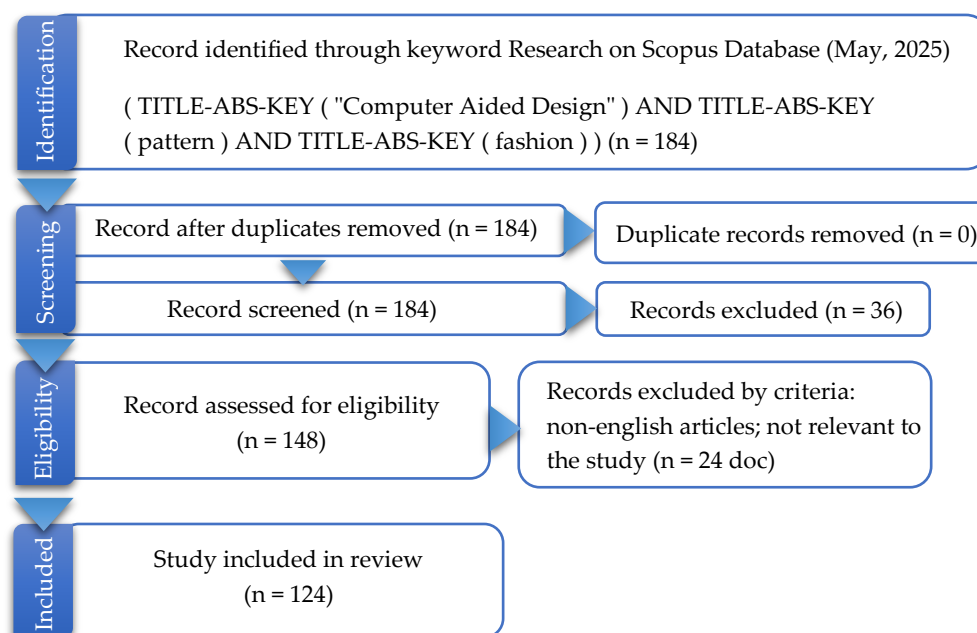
Identification

Record identified through keyword Research on Scopus Database (May, 2025)

( TITLE-ABS-KEY ( "Computer Aided Design" ) AND TITLE-ABS-KEY ( pattern ) AND TITLE-ABS-KEY ( fashion ) ) (n = 184)

Screening

Record after duplicates removed (n = 184)

Duplicate records removed (n = 0)

Record screened (n = 184)

Records excluded (n = 36)

Eligibility

Record assessed for eligibility (n = 148)

Records excluded by criteria: non-english articles; not relevant to the study (n = 24 doc)

Included

Study included in review (n = 124)